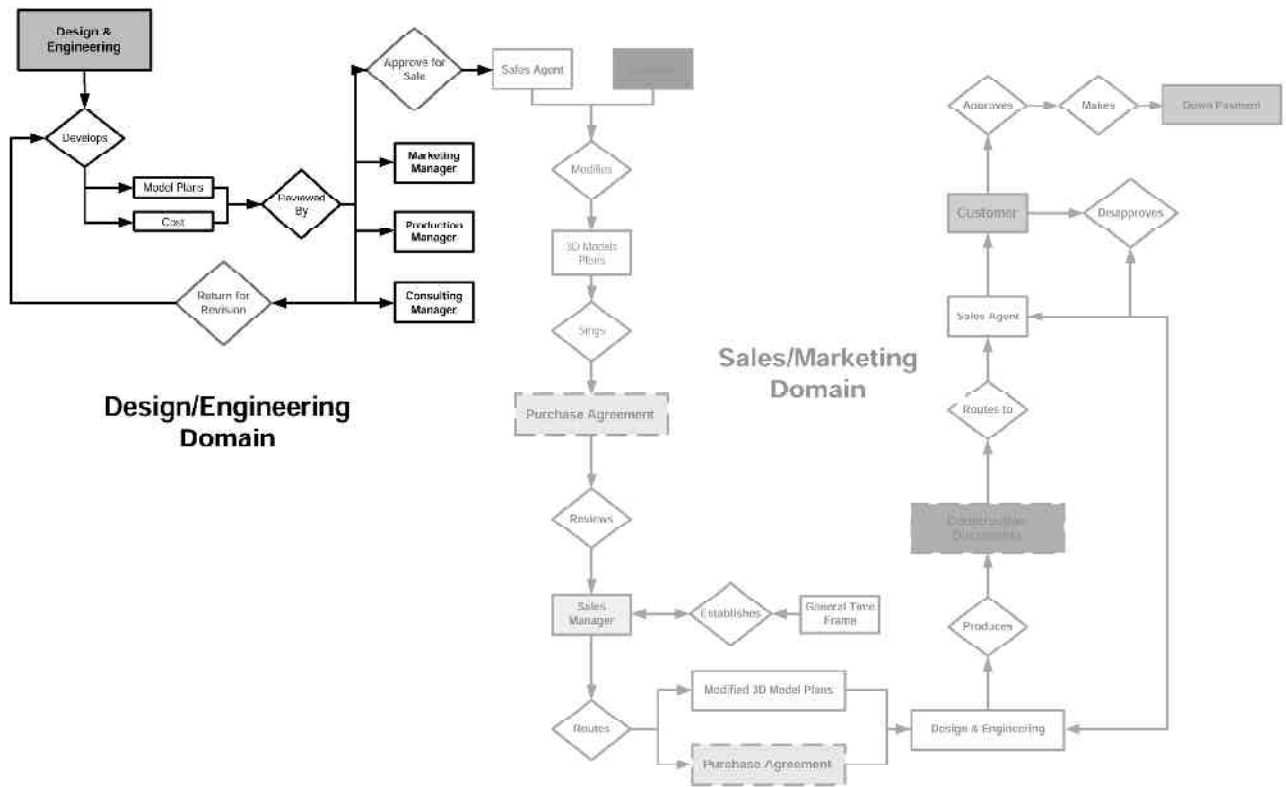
Design & Engineering

Develops

Model Plans

Cost

Reviewed By

Approve for Sale

Marketing Manager

Production Manager

Consulting Manager

Return for Revision

Design/Engineering Domain

Sales Agent

Customer

Modifies

3D Models Plans

Sings

Purchase Agreement

Reviews

Sales Manager

Establishes

General Time Frame

Routes

Modified 3D Model Plans

Purchase Agreement

Design & Engineering

Sales/Marketing Domain

Produces

Construction Documents

Routes to

Sales Agent

Customer

Disapproves

Approves

Makes

Down Payment